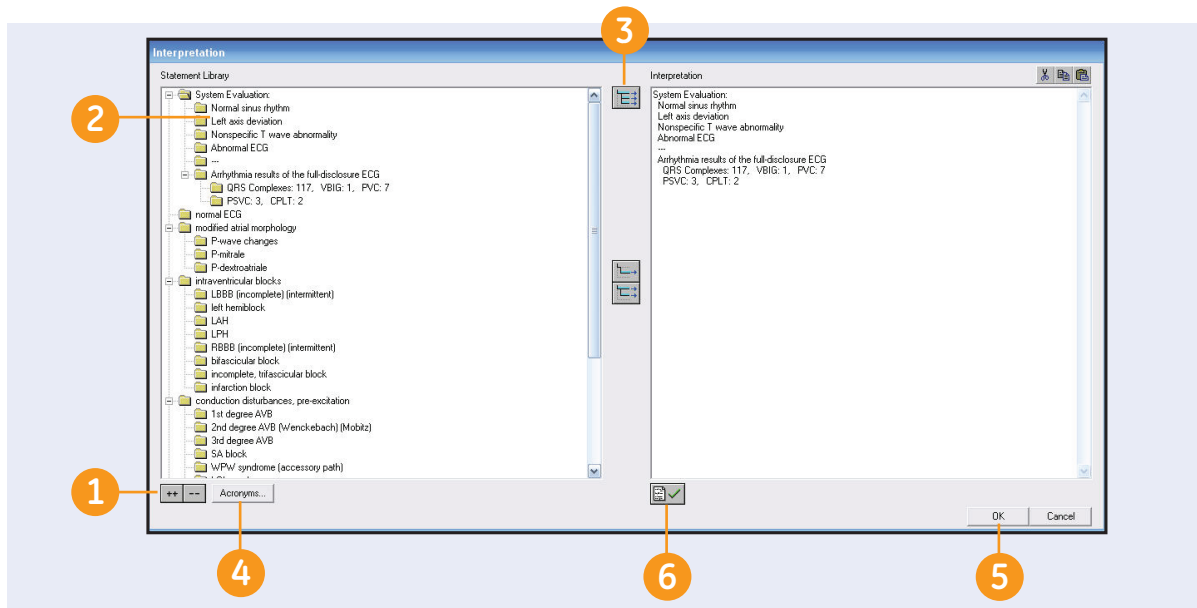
Interpretation

3

Statement Library

2

System Evaluation:
Normal sinus rhythm
Left axis deviation
Nonspecific T wave abnormality
Abnormal ECG
---
Arrhythmia results of the full-disclosure ECG
QRS Complexes: 117, VBIG: 1, PVC: 7
PSVC: 3, CPLT: 2
normal ECG
modified atrial morphology
P-wave changes
P-mitrale
P-dextroatriale
intraventricular blocks
LBBB (incomplete) (intermittent)
left hemiblock
LAH
LPH
RBBB (incomplete) (intermittent)
bifascicular block
incomplete, trifascicular block
infarction block
conduction disturbances, pre-excitation
1st degree AVB
2nd degree AVB (Wenckebach) (Mobitz)
3rd degree AVB
SA block
WPW syndrome (accessory path)

1

++ --

Acronyms...

4

Interpretation

System Evaluation:
Normal sinus rhythm
Left axis deviation
Nonspecific T wave abnormality
Abnormal ECG
---
Arrhythmia results of the full-disclosure ECG
QRS Complexes: 117, VBIG: 1, PVC: 7
PSVC: 3, CPLT: 2

6

OK Cancel

5